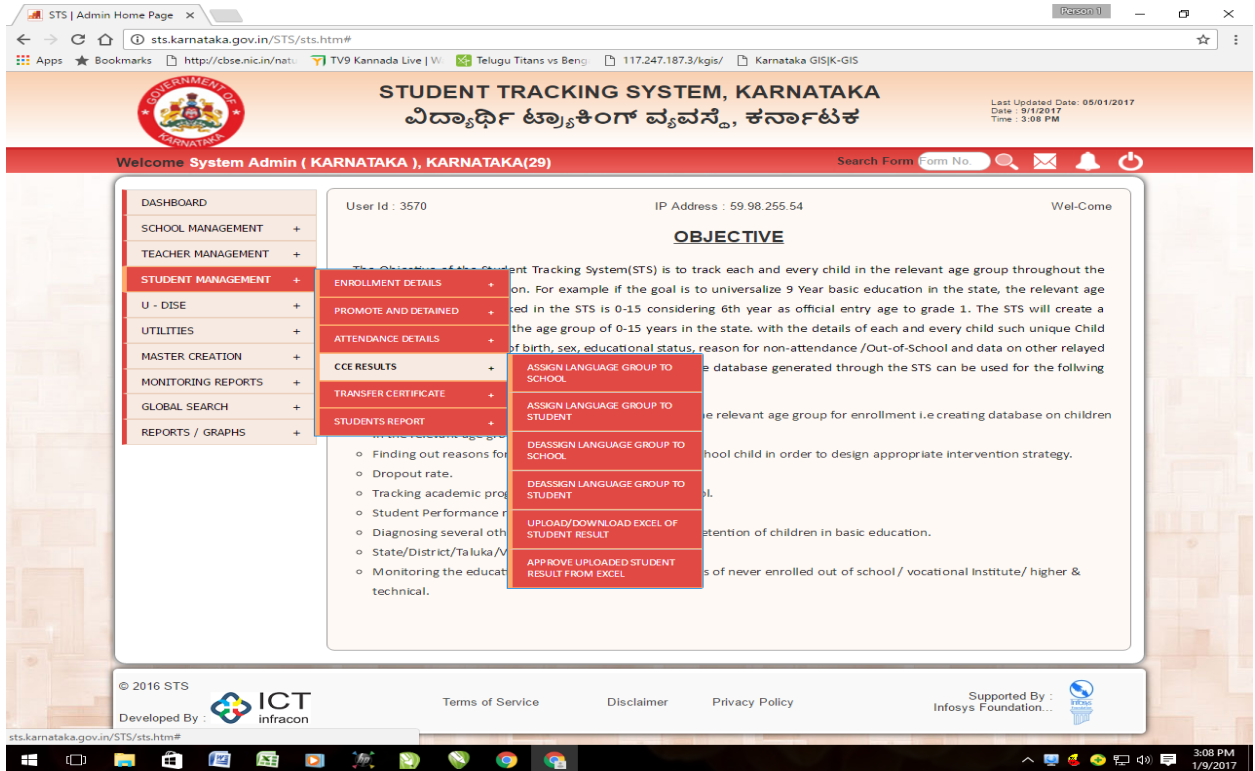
STS | Admin Home Page ×

Person 1

sts.karnataka.gov.in/STS/sts.htm#

Apps Bookmarks http://cbse.nic.in/natu TV9 Kannada Live | W Telugu Titans vs Beng 117.247.187.3/kgis/ Karnataka GIS|K-GIS

GOVERNMENT OF KARNATAKA

STUDENT TRACKING SYSTEM, KARNATAKA
ವಿದ್ಯಾರ್ಥಿ ಟ್ರ್ಯಾಕಿಂಗ್ ವ್ಯವಸ್ಥೆ, ಕರ್ನಾಟಕ

Last Updated Date: 05/01/2017
Date : 9/1/2017
Time : 3:08 PM

Welcome System Admin ( KARNATAKA ), KARNATAKA(29)

Search Form Form No.

DASHBOARD
SCHOOL MANAGEMENT +
TEACHER MANAGEMENT +
STUDENT MANAGEMENT +
U - DISE +
UTILITIES +
MASTER CREATION +
MONITORING REPORTS +
GLOBAL SEARCH +
REPORTS / GRAPHS +

ENROLLMENT DETAILS +
PROMOTE AND DETAINED +
ATTENDANCE DETAILS +
CCE RESULTS +
TRANSFER CERTIFICATE +
STUDENTS REPORT +

ASSIGN LANGUAGE GROUP TO SCHOOL
ASSIGN LANGUAGE GROUP TO STUDENT
DEASSIGN LANGUAGE GROUP TO SCHOOL
DEASSIGN LANGUAGE GROUP TO STUDENT
UPLOAD/DOWNLOAD EXCEL OF STUDENT RESULT
APPROVE UPLOADED STUDENT RESULT FROM EXCEL

User Id : 3570
IP Address : 59.98.255.54
Wel-Come

OBJECTIVE

The Objective of the Student Tracking System(STS) is to track each and every child in the relevant age group throughout the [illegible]on. For example if the goal is to universalize 9 Year basic education in the state, the relevant age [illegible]ked in the STS is 0-15 considering 6th year as official entry age to grade 1. The STS will create a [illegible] the age group of 0-15 years in the state. with the details of each and every child such unique Child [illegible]f birth, sex, educational status, reason for non-attendance /Out-of-School and data on other relayed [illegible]e database generated through the STS can be used for the follwing

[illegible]he relevant age group for enrollment i.e creating database on children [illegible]

Finding out reasons fo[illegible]hool child in order to design appropriate intervention strategy.
Dropout rate.
Tracking academic prog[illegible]l.
Student Performance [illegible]
Diagnosing several oth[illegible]etention of children in basic education.
State/District/Taluka/V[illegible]
Monitoring the educati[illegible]s of never enrolled out of school / vocational Institute/ higher & technical.

© 2016 STS
Developed By : ICT infracon
Terms of Service
Disclaimer
Privacy Policy
Supported By : Infosys Foundation...

sts.karnataka.gov.in/STS/sts.htm#

3:08 PM
1/9/2017